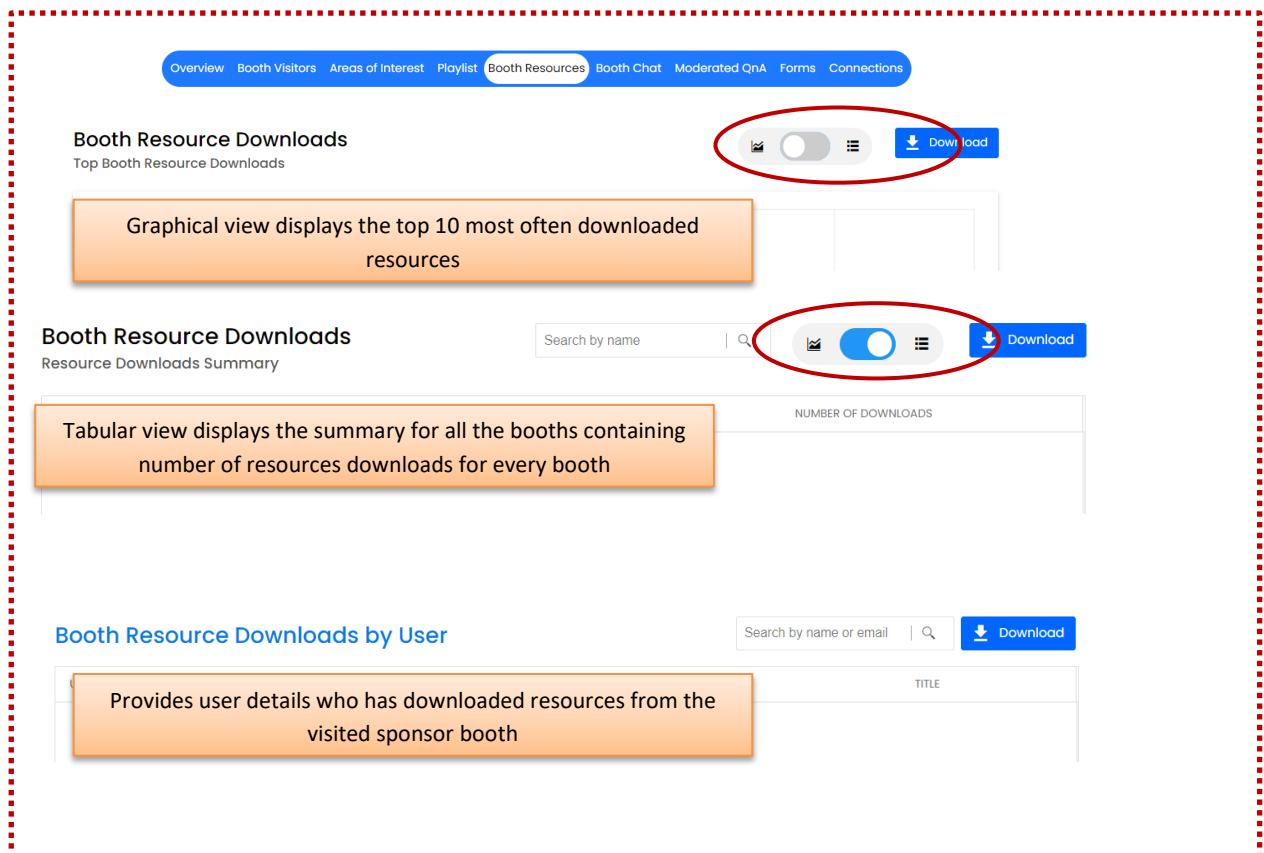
Overview Booth Visitors Areas of Interest Playlist Booth Resources Booth Chat Moderated QnA Forms Connections

Booth Resource Downloads
Top Booth Resource Downloads

Download

Graphical view displays the top 10 most often downloaded resources

Booth Resource Downloads
Resource Downloads Summary

Search by name

Download

NUMBER OF DOWNLOADS

Tabular view displays the summary for all the booths containing number of resources downloads for every booth

Booth Resource Downloads by User

Search by name or email

Download

TITLE

Provides user details who has downloaded resources from the visited sponsor booth